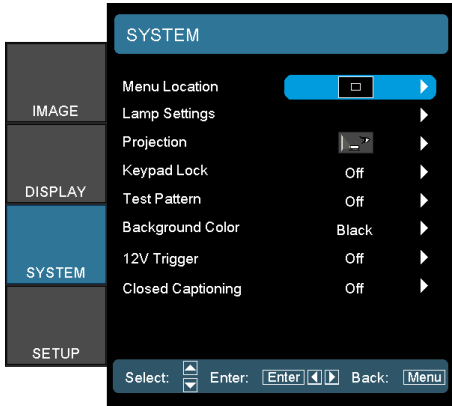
IMAGE
DISPLAY
SYSTEM
SETUP

SYSTEM

Menu Location
Lamp Settings
Projection
Keypad Lock Off
Test Pattern Off
Background Color Black
12V Trigger Off
Closed Captioning Off

Select: Enter: Enter Back: Menu